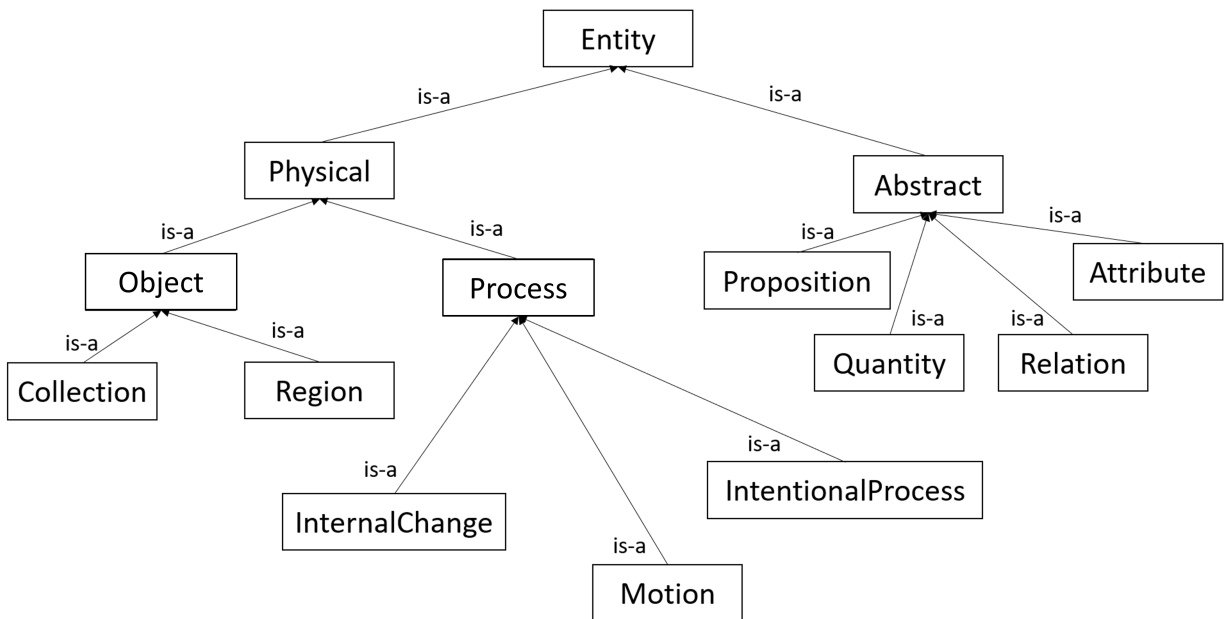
Entity

is-a

is-a

Physical

Abstract

is-a

is-a

is-a

is-a

Object

Process

Proposition

Attribute

is-a

is-a

is-a

is-a

Collection

Region

Quantity

Relation

is-a

is-a

InternalChange

IntentionalProcess

is-a

Motion